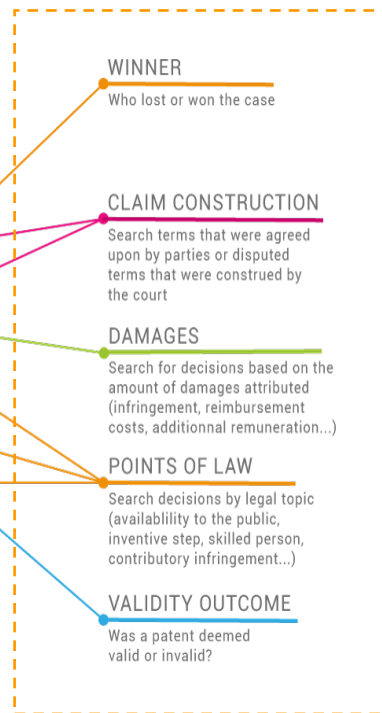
WINNER
Who lost or won the case

CLAIM CONSTRUCTION
Search terms that were agreed upon by parties or disputed terms that were construed by the court

DAMAGES
Search for decisions based on the amount of damages attributed (infringement, reimbursement costs, additionnal remuneration...)

POINTS OF LAW
Search decisions by legal topic (availablility to the public, inventive step, skilled person, contributory infringement...)

VALIDITY OUTCOME
Was a patent deemed valid or invalid?